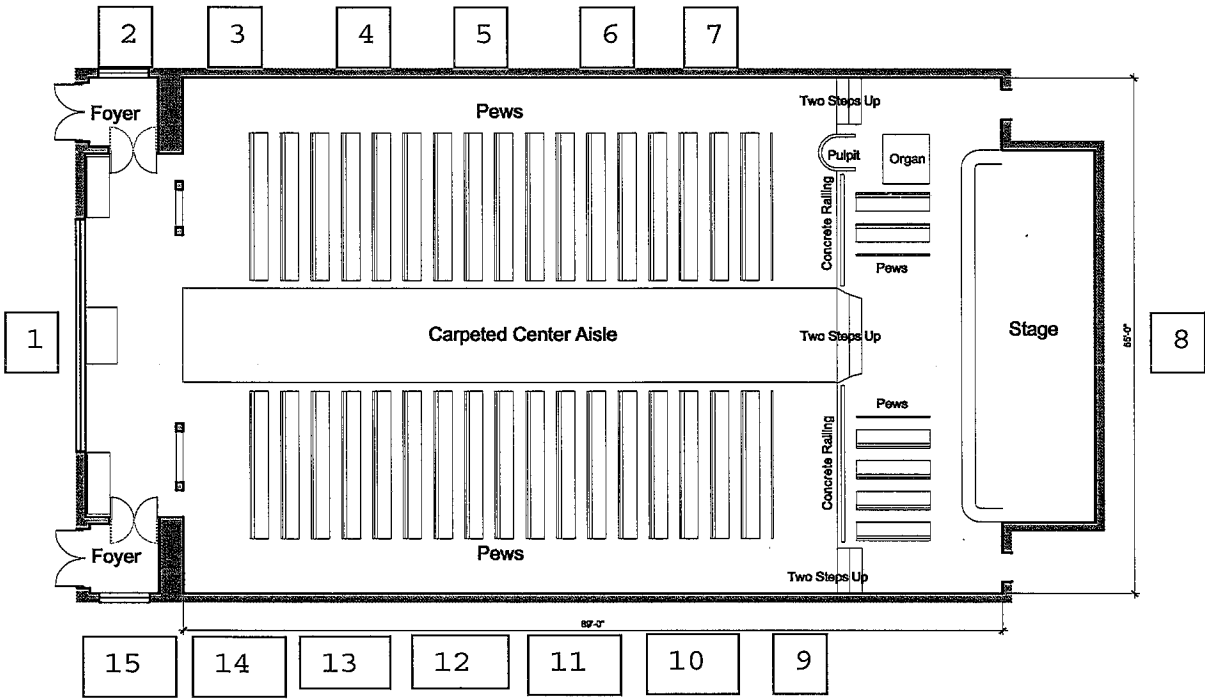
2 3 4 5 6 7

Foyer

Pews

Two Steps Up

Pulpit

Organ

Concrete Railing

Pews

1

Carpeted Center Aisle

Two Steps Up

Stage

55'-0"

8

Pews

Concrete Railing

Foyer

Pews

Two Steps Up

89'-0"

15 14 13 12 11 10 9